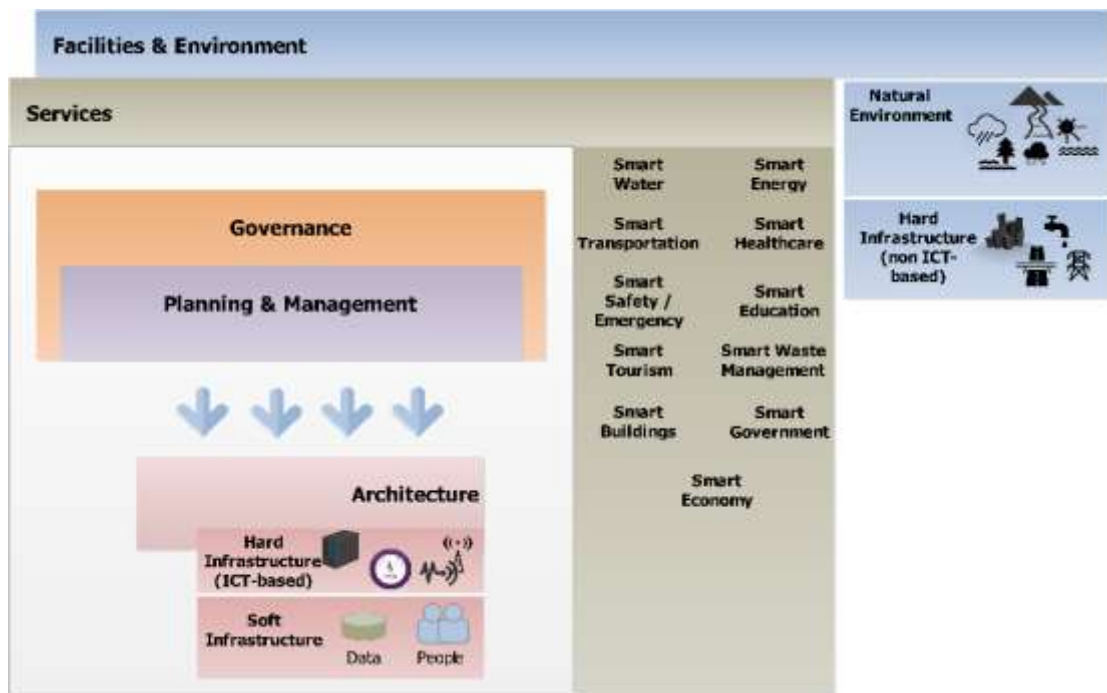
Facilities & Environment

Services

Governance

Planning & Management

Architecture

Hard Infrastructure (ICT-based)

Soft Infrastructure

Data

People

Smart Water

Smart Energy

Smart Transportation

Smart Healthcare

Smart Safety / Emergency

Smart Education

Smart Tourism

Smart Waste Management

Smart Buildings

Smart Government

Smart Economy

Natural Environment

Hard Infrastructure (non ICT-based)